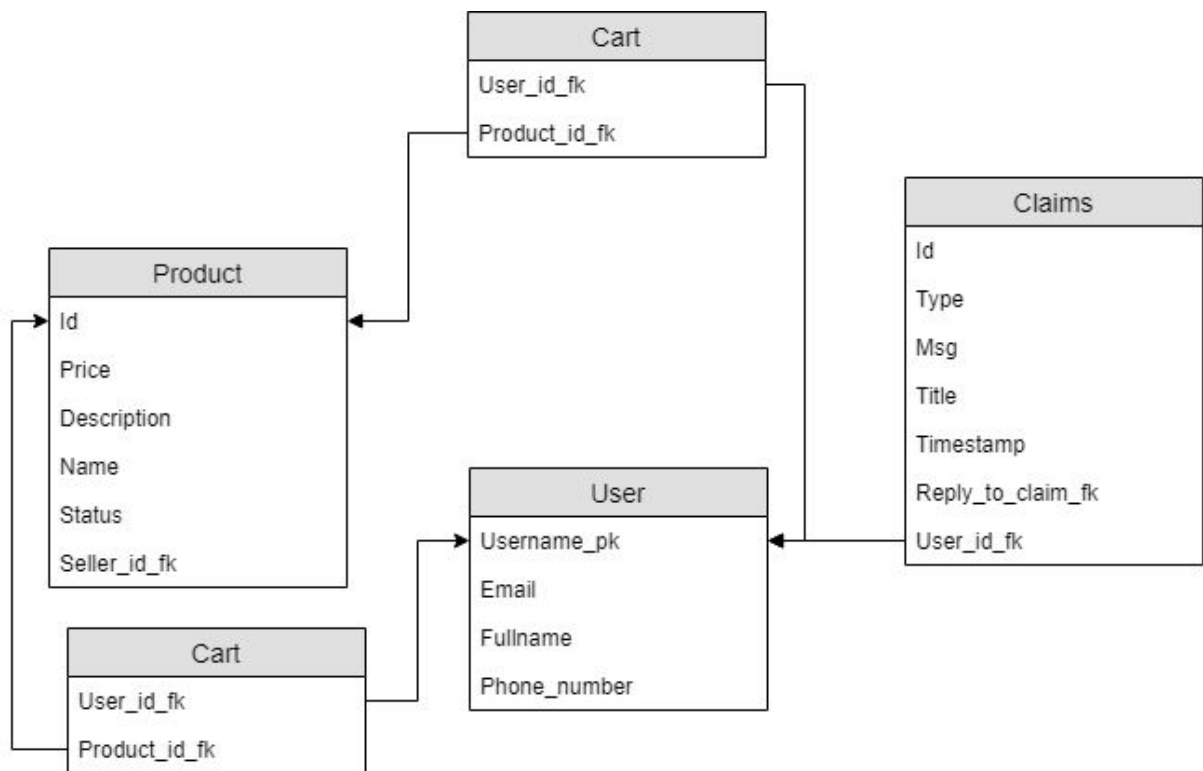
Cart
User_id_fk
Product_id_fk

Claims
Id
Type
Msg
Title
Timestamp
Reply_to_claim_fk
User_id_fk

Product
Id
Price
Description
Name
Status
Seller_id_fk

User
Username_pk
Email
Fullname
Phone_number

Cart
User_id_fk
Product_id_fk